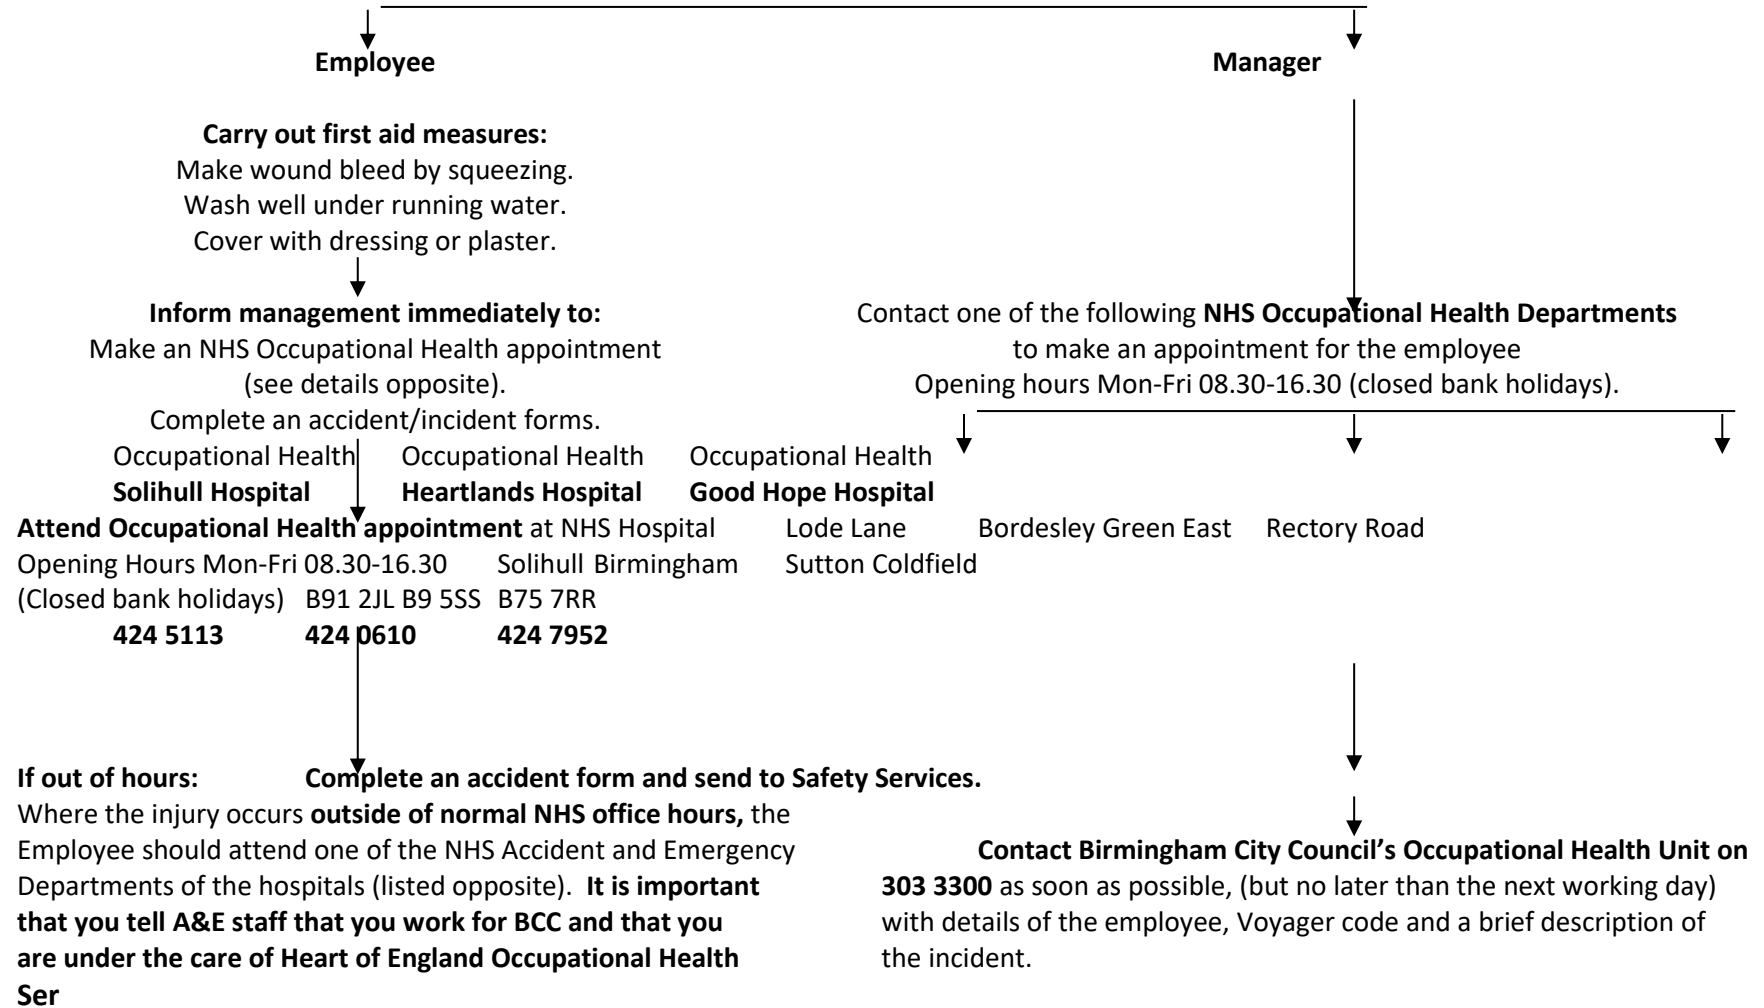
Employee

Manager

Carry out first aid measures:
Make wound bleed by squeezing.
Wash well under running water.
Cover with dressing or plaster.

Inform management immediately to:
Make an NHS Occupational Health appointment (see details opposite).
Complete an accident/incident forms.

Contact one of the following NHS Occupational Health Departments to make an appointment for the employee
Opening hours Mon-Fri 08.30-16.30 (closed bank holidays).

Occupational Health Occupational Health Occupational Health
Solihull Hospital Heartlands Hospital Good Hope Hospital
Attend Occupational Health appointment at NHS Hospital Lode Lane Bordesley Green East Rectory Road
Opening Hours Mon-Fri 08.30-16.30 Solihull Birmingham Sutton Coldfield
(Closed bank holidays) B91 2JL B9 5SS B75 7RR
424 5113 424 0610 424 7952

If out of hours: Complete an accident form and send to Safety Services.
Where the injury occurs outside of normal NHS office hours, the Employee should attend one of the NHS Accident and Emergency Departments of the hospitals (listed opposite). It is important that you tell A&E staff that you work for BCC and that you are under the care of Heart of England Occupational Health Ser

Contact Birmingham City Council's Occupational Health Unit on 303 3300 as soon as possible, (but no later than the next working day) with details of the employee, Voyager code and a brief description of the incident.